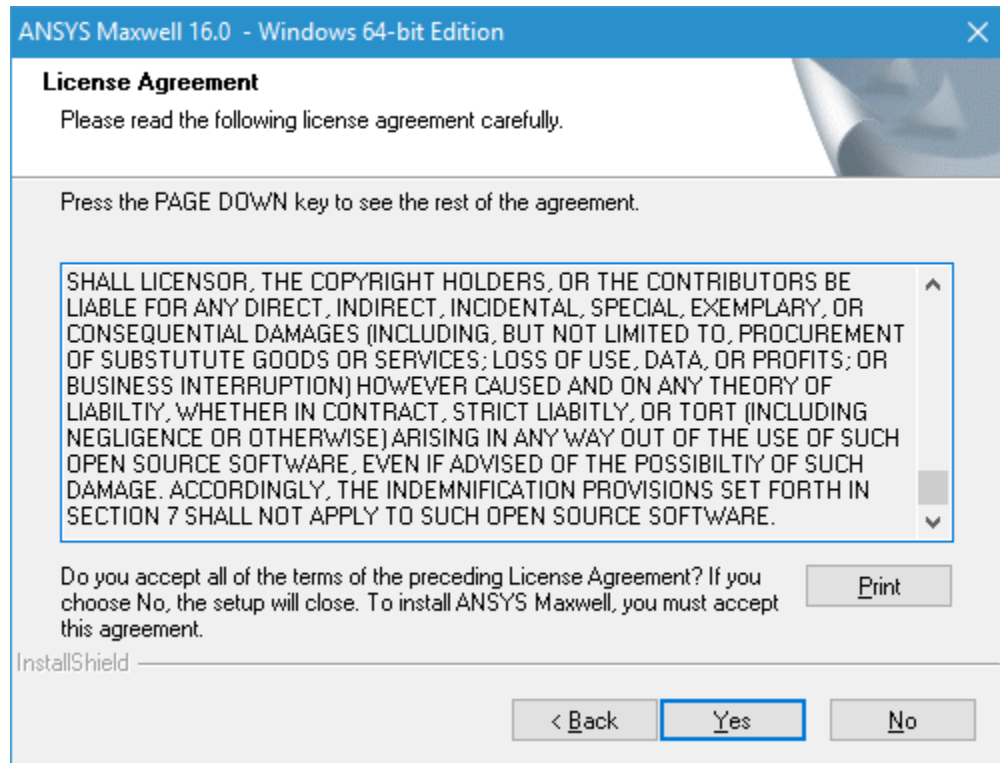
ANSYS Maxwell 16.0 - Windows 64-bit Edition

License Agreement

Please read the following license agreement carefully.

Press the PAGE DOWN key to see the rest of the agreement.

SHALL LICENSOR, THE COPYRIGHT HOLDERS, OR THE CONTRIBUTORS BE LIABLE FOR ANY DIRECT, INDIRECT, INCIDENTAL, SPECIAL, EXEMPLARY, OR CONSEQUENTIAL DAMAGES (INCLUDING, BUT NOT LIMITED TO, PROCUREMENT OF SUBSTUTUTE GOODS OR SERVICES; LOSS OF USE, DATA, OR PROFITS; OR BUSINESS INTERRUPTION) HOWEVER CAUSED AND ON ANY THEORY OF LIABILTIY, WHETHER IN CONTRACT, STRICT LIABITLY, OR TORT (INCLUDING NEGLIGENCE OR OTHERWISE) ARISING IN ANY WAY OUT OF THE USE OF SUCH OPEN SOURCE SOFTWARE, EVEN IF ADVISED OF THE POSSIBILTIY OF SUCH DAMAGE. ACCORDINGLY, THE INDEMNIFICATION PROVISIONS SET FORTH IN SECTION 7 SHALL NOT APPLY TO SUCH OPEN SOURCE SOFTWARE.

Do you accept all of the terms of the preceding License Agreement? If you choose No, the setup will close. To install ANSYS Maxwell, you must accept this agreement.

Print

InstallShield

< Back

Yes

No